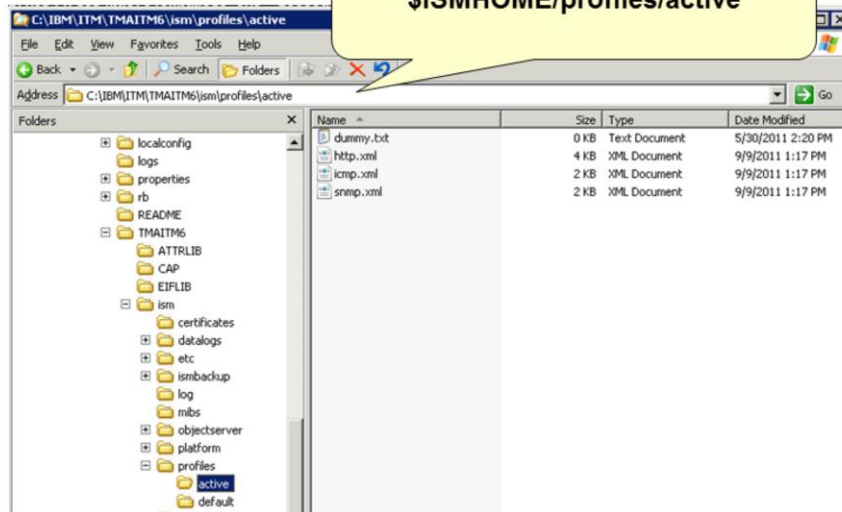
C:\IBM\ITM\TMAITM6\ism\profiles\active

$ISMHOME/profiles/active

File Edit View Favorites Tools Help

Back Search Folders

Address C:\IBM\ITM\TMAITM6\ism\profiles\active Go

Folders

localconfig
logs
properties
rb
README
TMAITM6
ATTRLIB
CAP
EIFLIB
ism
certificates
datalogs
etc
ismbackup
log
mibs
objectserver
platform
profiles
active
default

| Name | Size | Type | Date Modified |
|---|---|---|---|
| dummy.txt | 0 KB | Text Document | 5/30/2011 2:20 PM |
| http.xml | 4 KB | XML Document | 9/9/2011 1:17 PM |
| icmp.xml | 2 KB | XML Document | 9/9/2011 1:17 PM |
| snmp.xml | 2 KB | XML Document | 9/9/2011 1:17 PM |